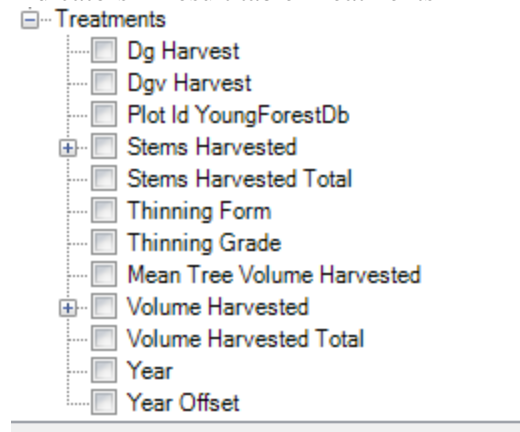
Treatments
Dg Harvest
Dgv Harvest
Plot Id YoungForestDb
Stems Harvested
Stems Harvested Total
Thinning Form
Thinning Grade
Mean Tree Volume Harvested
Volume Harvested
Volume Harvested Total
Year
Year Offset